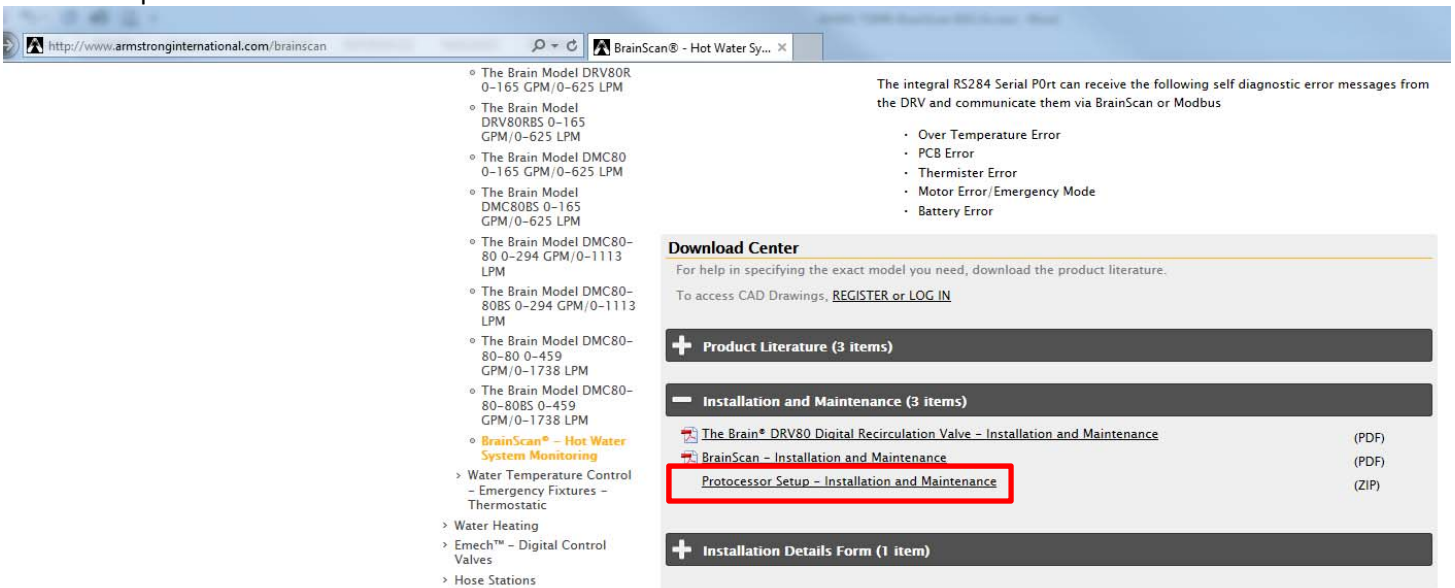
http://www.armstronginternational.com/brainscan

BrainScan® - Hot Water Sy...

◦ The Brain Model DRV80R 0-165 GPM/0-625 LPM
◦ The Brain Model DRV80RBS 0-165 GPM/0-625 LPM
◦ The Brain Model DMC80 0-165 GPM/0-625 LPM
◦ The Brain Model DMC80BS 0-165 GPM/0-625 LPM
◦ The Brain Model DMC80-80 0-294 GPM/0-1113 LPM
◦ The Brain Model DMC80-80BS 0-294 GPM/0-1113 LPM
◦ The Brain Model DMC80-80-80 0-459 GPM/0-1738 LPM
◦ The Brain Model DMC80-80-80BS 0-459 GPM/0-1738 LPM
◦ BrainScan® - Hot Water System Monitoring
› Water Temperature Control - Emergency Fixtures - Thermostatic
› Water Heating
› Emech™ - Digital Control Valves
› Hose Stations

The integral RS284 Serial P0rt can receive the following self diagnostic error messages from the DRV and communicate them via BrainScan or Modbus

· Over Temperature Error
· PCB Error
· Thermister Error
· Motor Error/Emergency Mode
· Battery Error

Download Center

For help in specifying the exact model you need, download the product literature.

To access CAD Drawings, REGISTER or LOG IN

Product Literature (3 items)

Installation and Maintenance (3 items)

The Brain® DRV80 Digital Recirculation Valve - Installation and Maintenance (PDF)
BrainScan - Installation and Maintenance (PDF)
Protocessor Setup - Installation and Maintenance (ZIP)

Installation Details Form (1 item)